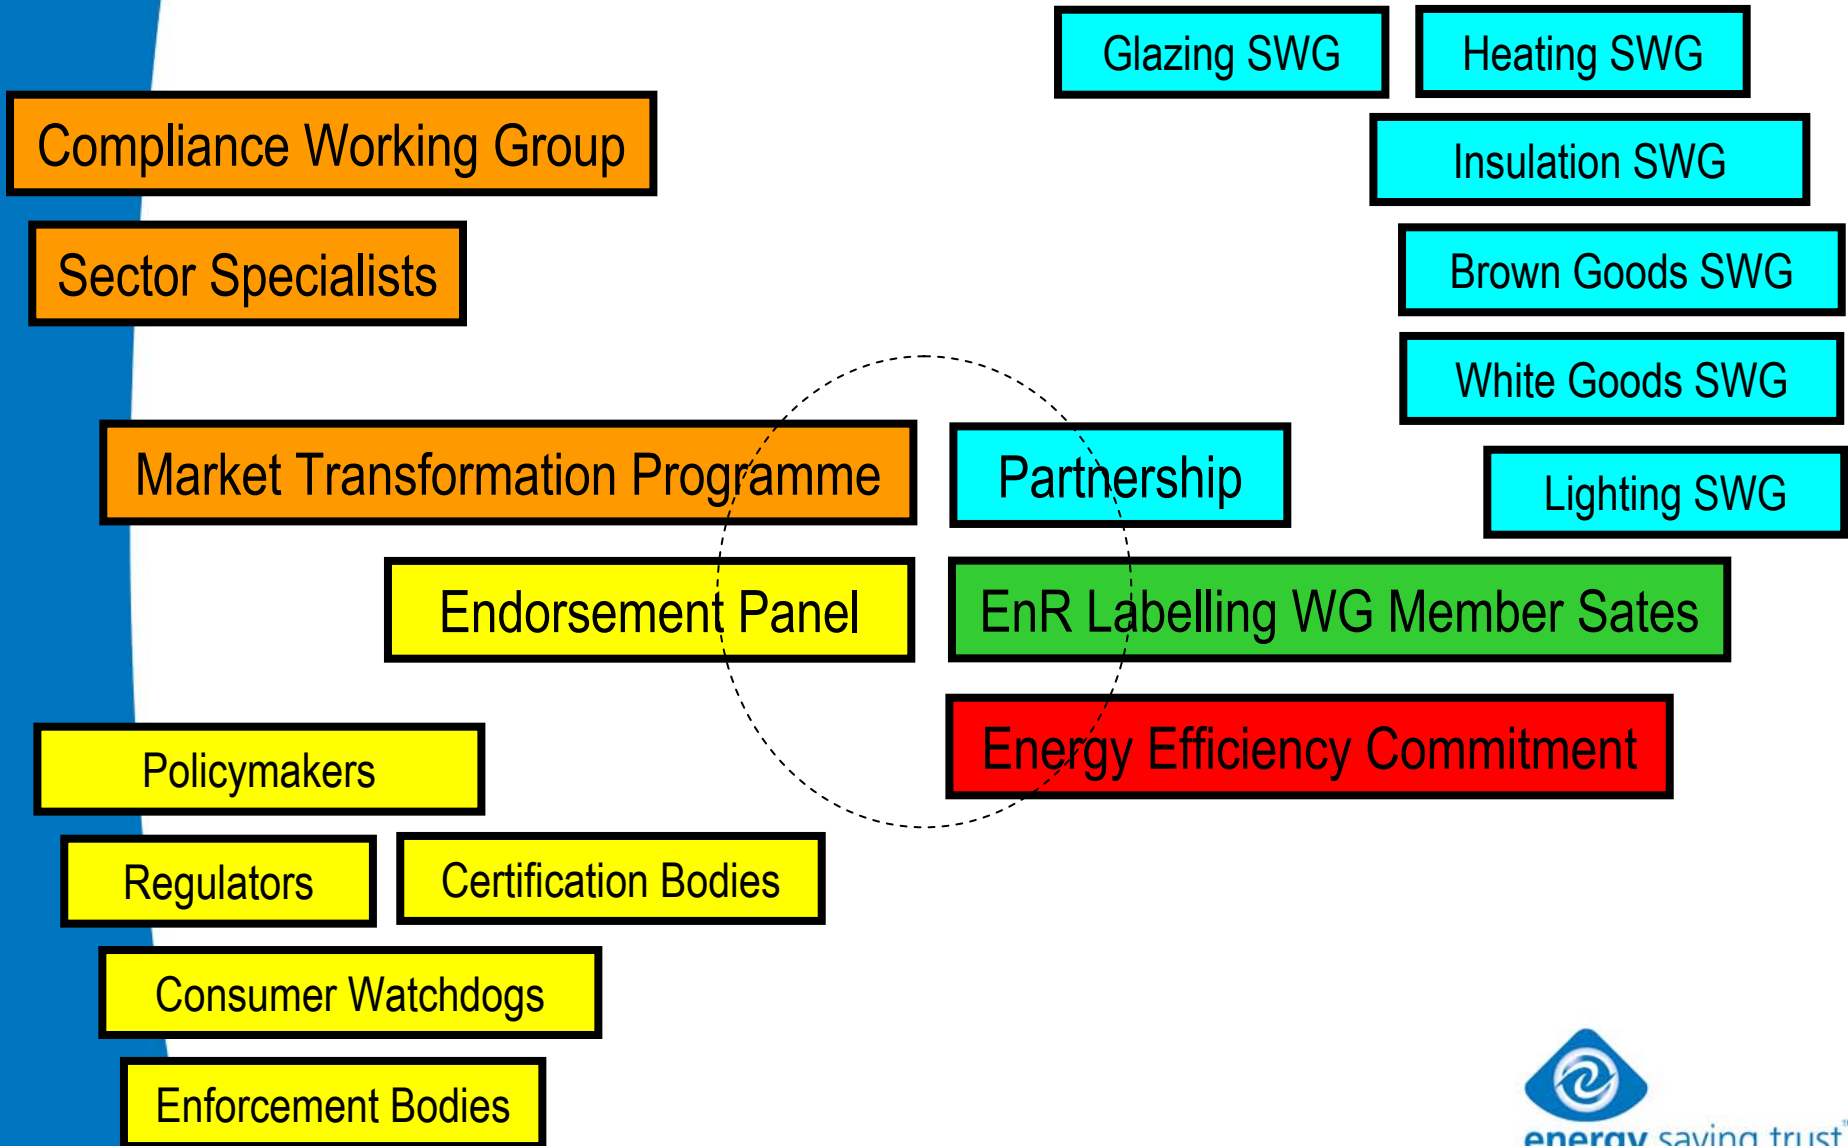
Glazing SWG

Heating SWG

Compliance Working Group

Insulation SWG

Sector Specialists

Brown Goods SWG

White Goods SWG

Market Transformation Programme

Partnership

Lighting SWG

Endorsement Panel

EnR Labelling WG Member Sates

Energy Efficiency Commitment

Policymakers

Regulators

Certification Bodies

Consumer Watchdogs

Enforcement Bodies

energy saving trust